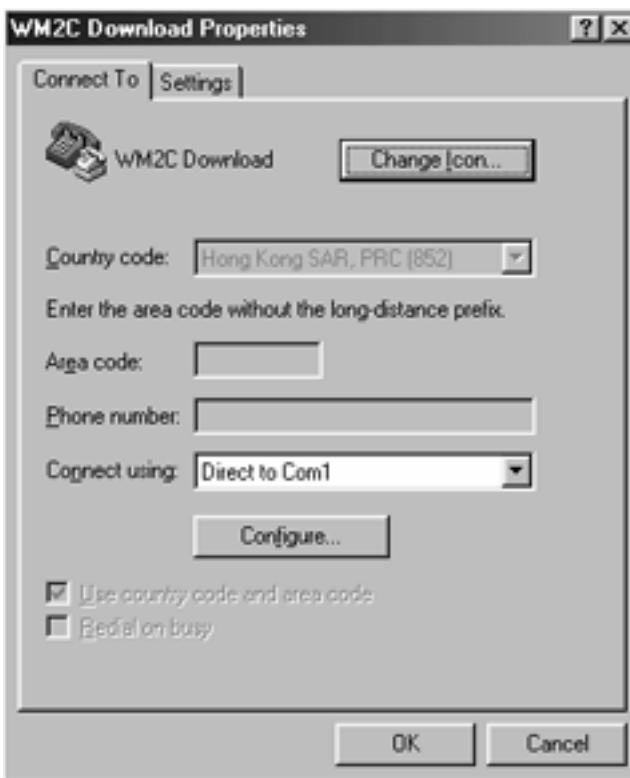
WM2C Download Properties

?

Connect To

Settings

WM2C Download

Change Icon...

Country code:

Hong Kong SAR, PRC (852)

Enter the area code without the long-distance prefix.

Area code:

Phone number:

Connect using:

Direct to Com1

Configure...

Use country code and area code

Redial on busy

OK

Cancel